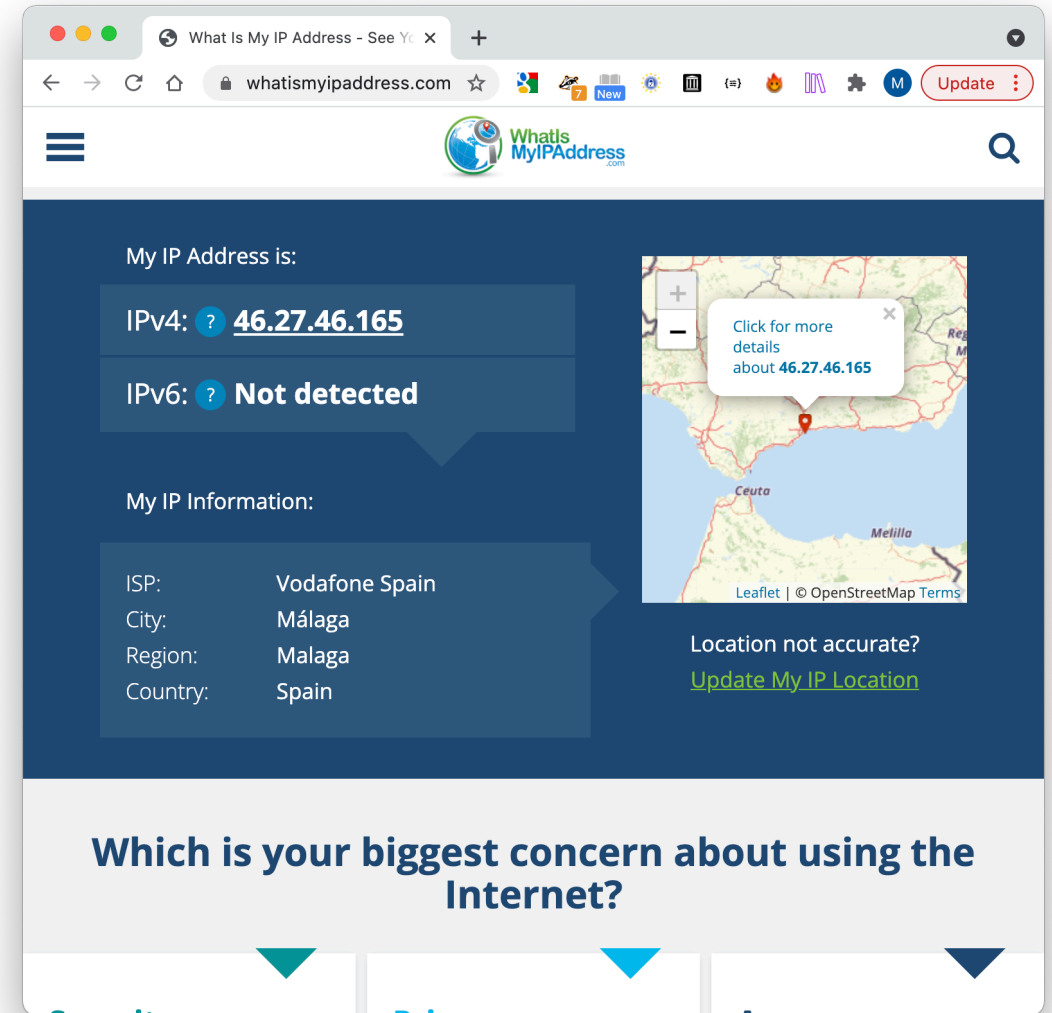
What Is My IP Address - See Yo ×
+
whatismyipaddress.com
7
New
{≡}
M
Update

WhatIs MyIPAddress .com

My IP Address is:

IPv4: ? 46.27.46.165

IPv6: ? Not detected

My IP Information:

| ISP: | Vodafone Spain |
|---|---|
| City: | Málaga |
| Region: | Malaga |
| Country: | Spain |

+
−
Click for more details about 46.27.46.165
×
Reg
M
Ceuta
Melilla
Leaflet | © OpenStreetMap Terms

Location not accurate?
Update My IP Location

Which is your biggest concern about using the Internet?